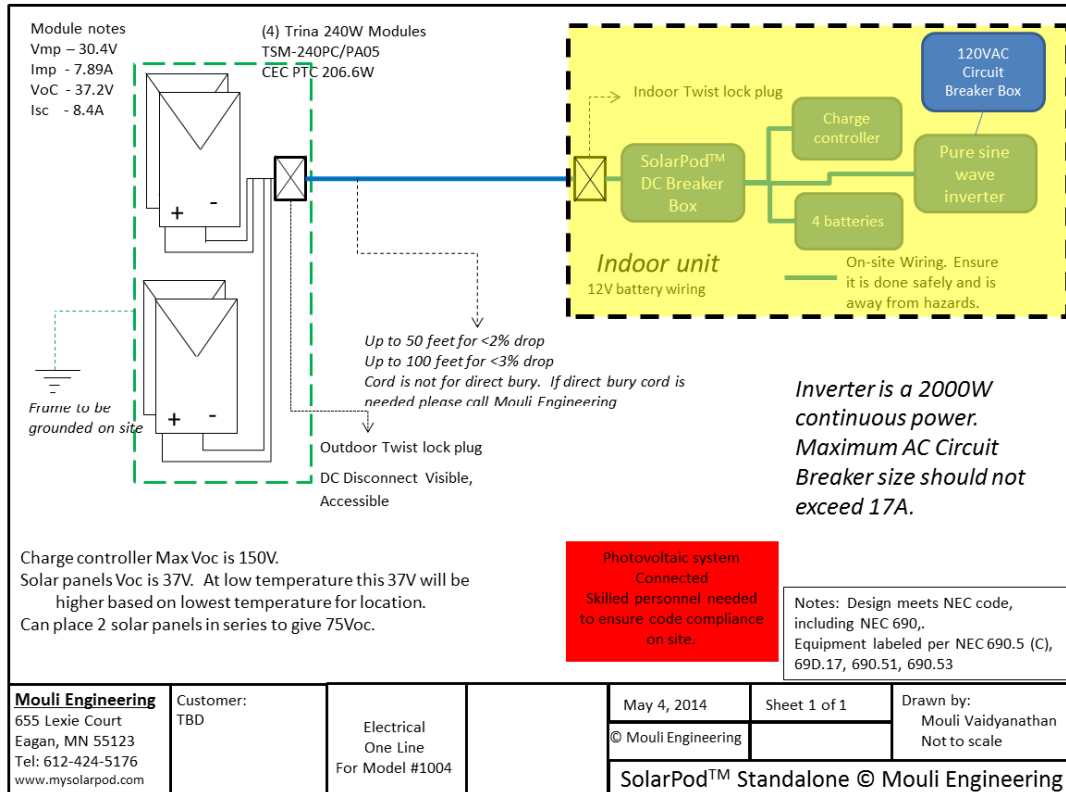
Module notes
Vmp – 30.4V
Imp - 7.89A
VoC - 37.2V
Isc - 8.4A

(4) Trina 240W Modules
TSM-240PC/PA05
CEC PTC 206.6W

Indoor Twist lock plug

120VAC Circuit Breaker Box

Charge controller

SolarPod™ DC Breaker Box

Pure sine wave inverter

4 batteries

Indoor unit
12V battery wiring

On-site Wiring. Ensure it is done safely and is away from hazards.

+ -

+ -

Frame to be grounded on site

Up to 50 feet for <2% drop
Up to 100 feet for <3% drop
Cord is not for direct bury. If direct bury cord is needed please call Mouli Engineering

Outdoor Twist lock plug

DC Disconnect Visible, Accessible

Inverter is a 2000W continuous power. Maximum AC Circuit Breaker size should not exceed 17A.

Charge controller Max Voc is 150V.
Solar panels Voc is 37V. At low temperature this 37V will be higher based on lowest temperature for location.
Can place 2 solar panels in series to give 75Voc.

Photovoltaic system Connected
Skilled personnel needed to ensure code compliance on site.

Notes: Design meets NEC code, including NEC 690,.
Equipment labeled per NEC 690.5 (C), 69D.17, 690.51, 690.53

| Mouli Engineering<br>655 Lexie Court<br>Eagan, MN 55123<br>Tel: 612-424-5176<br>www.mysolarpod.com | Customer:<br>TBD | Electrical<br>One Line<br>For Model #1004 | | May 4, 2014 | Sheet 1 of 1 | Drawn by:<br>Mouli Vaidyanathan<br>Not to scale |
|---|---|---|---|---|---|---|
| | | | | © Mouli Engineering | | |
| | | | | SolarPod™ Standalone © Mouli Engineering | | |